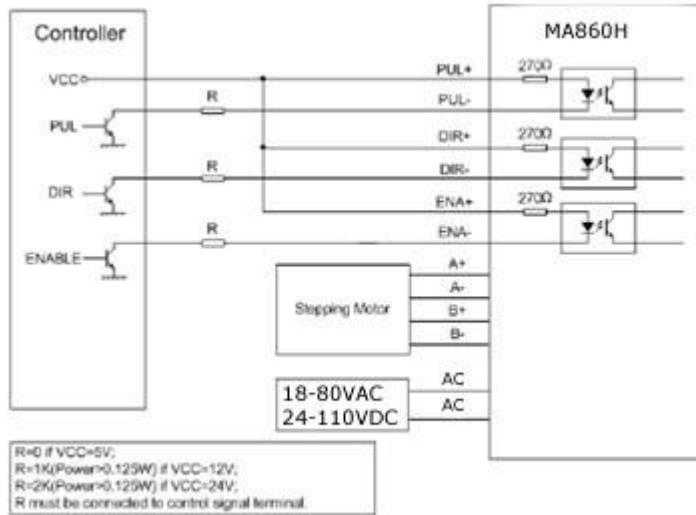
Controller

VCC

PUL

DIR

ENABLE

R

R

R

MA860H

PUL+

PUL-

DIR+

DIR-

ENA+

ENA-

270Ω

270Ω

270Ω

Stepping Motor

A+

A-

B+

B-

18-80VAC
24-110VDC

AC

AC

R=0 if VCC=5V;
R=1K(Power>0.125W) if VCC=12V;
R=2K(Power>0.125W) if VCC=24V;
R must be connected to control signal terminal.